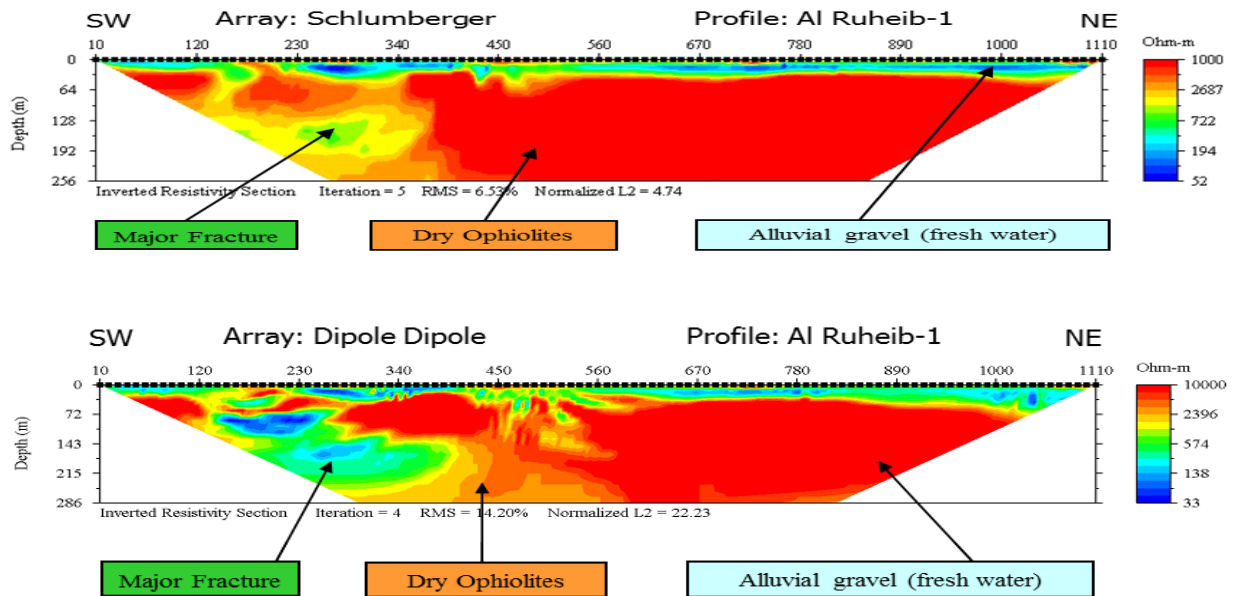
SW Array: Schlumberger Profile: Al Ruheib-1 NE

10 120 230 340 450 560 670 780 890 1000 1110

Depth (m)

0
64
128
192
256

Ohm-m
1000
2687
722
194
52

Inverted Resistivity Section Iteration = 5 RMS = 6.53% Normalized L2 = 4.74

Major Fracture

Dry Ophiolites

Alluvial gravel (fresh water)

SW Array: Dipole Dipole Profile: Al Ruheib-1 NE

10 120 230 340 450 560 670 780 890 1000 1110

Depth (m)

0
72
143
215
286

Ohm-m
10000
2396
574
138
33

Inverted Resistivity Section Iteration = 4 RMS = 14.20% Normalized L2 = 22.23

Major Fracture

Dry Ophiolites

Alluvial gravel (fresh water)